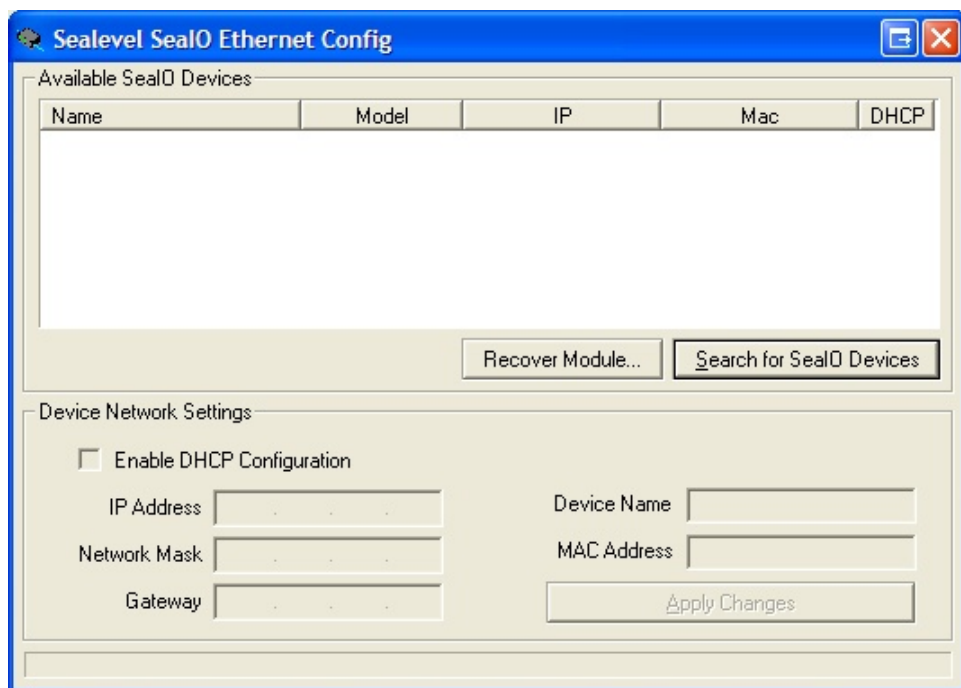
Sealevel SealO Ethernet Config

Available SealO Devices

| Name | Model | IP | Mac | DHCP |
|---|---|---|---|---|

Recover Module...

Search for SealO Devices

Device Network Settings

Enable DHCP Configuration

IP Address

Network Mask

Gateway

Device Name

MAC Address

Apply Changes